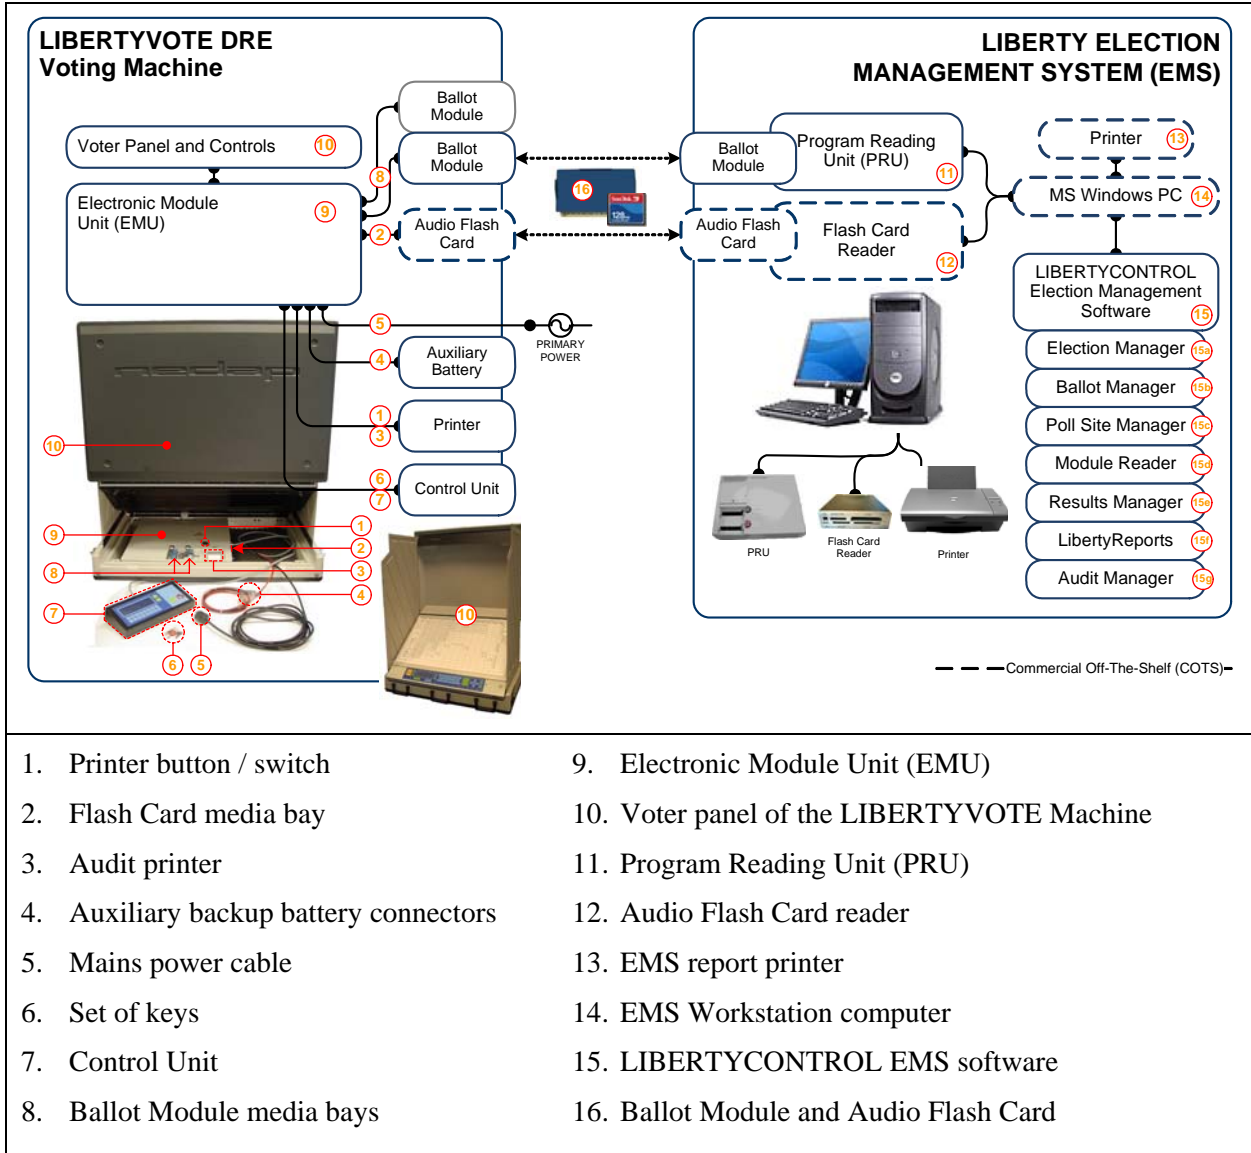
LIBERTYVOTE DRE
Voting Machine

Voter Panel and Controls 10

Electronic Module Unit (EMU) 9

Ballot Module

Ballot Module 8

Audio Flash Card 2

16

5 PRIMARY POWER

Auxiliary Battery 4

Printer 1 3

Control Unit 6 7

10

9 8 7 1 2 3 4 6 5 10

LIBERTY ELECTION MANAGEMENT SYSTEM (EMS)

Ballot Module

Program Reading Unit (PRU) 11

Printer 13

MS Windows PC 14

Audio Flash Card

Flash Card Reader 12

LIBERTYCONTROL Election Management Software 15

Election Manager 15a

Ballot Manager 15b

Poll Site Manager 15c

Module Reader 15d

Results Manager 15e

LibertyReports 15f

Audit Manager 15g

PRU

Flash Card Reader

Printer

Commercial Off-The-Shelf (COTS)

1. Printer button / switch
2. Flash Card media bay
3. Audit printer
4. Auxiliary backup battery connectors
5. Mains power cable
6. Set of keys
7. Control Unit
8. Ballot Module media bays

9. Electronic Module Unit (EMU)
10. Voter panel of the LIBERTYVOTE Machine
11. Program Reading Unit (PRU)
12. Audio Flash Card reader
13. EMS report printer
14. EMS Workstation computer
15. LIBERTYCONTROL EMS software
16. Ballot Module and Audio Flash Card